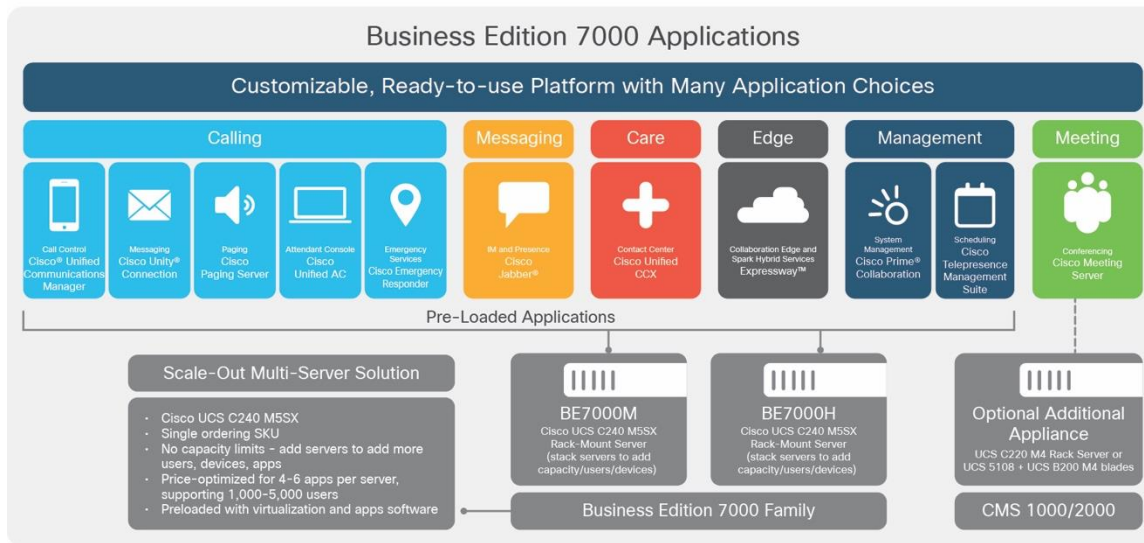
Business Edition 7000 Applications

Customizable, Ready-to-use Platform with Many Application Choices

Calling

Call Control
Cisco® Unified Communications Manager

Messaging
Cisco Unity® Connection

Paging
Cisco Paging Server

Attendant Console
Cisco Unified AC

Emergency Services
Cisco Emergency Responder

Messaging

IM and Presence
Cisco Jabber®

Care

Contact Center
Cisco Unified CCX

Edge

Collaboration Edge and Spark Hybrid Services
Expressway™

Management

System Management
Cisco Prime® Collaboration

Scheduling
Cisco Telepresence Management Suite

Meeting

Conferencing
Cisco Meeting Server

Pre-Loaded Applications

Scale-Out Multi-Server Solution

- Cisco UCS C240 M5SX
- Single ordering SKU
- No capacity limits - add servers to add more users, devices, apps
- Price-optimized for 4-6 apps per server, supporting 1,000-5,000 users
- Preloaded with virtualization and apps software

BE7000M
Cisco UCS C240 M5SX Rack-Mount Server (stack servers to add capacity/users/devices)

BE7000H
Cisco UCS C240 M5SX Rack-Mount Server (stack servers to add capacity/users/devices)

Business Edition 7000 Family

Optional Additional Appliance
UCS C220 M4 Rack Server or UCS 5108 + UCS B200 M4 blades

CMS 1000/2000